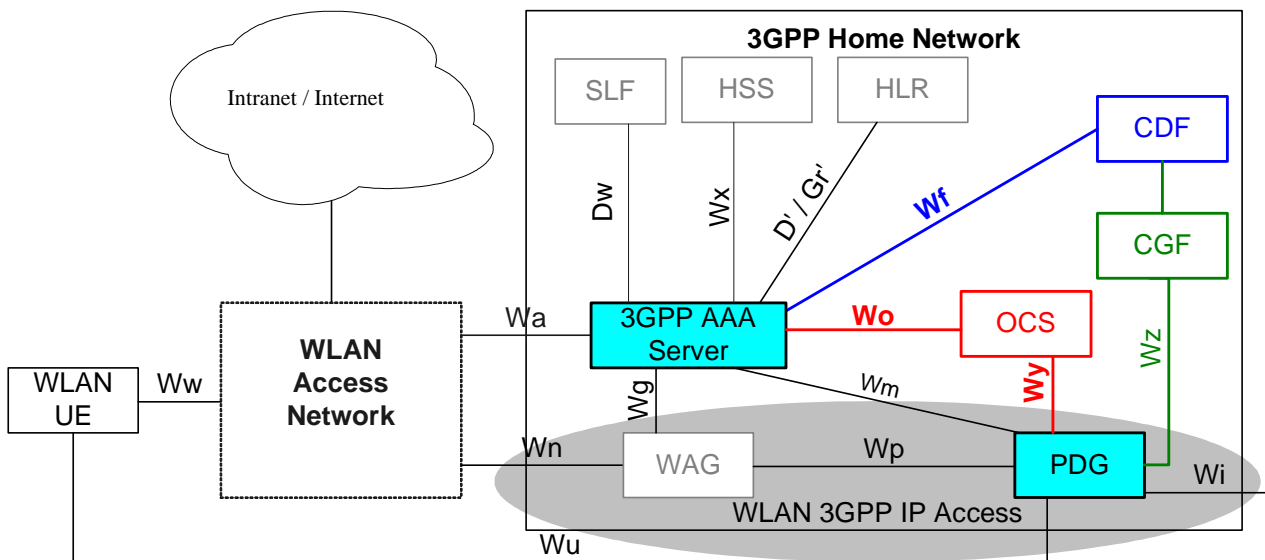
3GPP Home Network

Intranet / Internet

SLF

HSS

HLR

CDF

Dw

Wx

D' / Gr'

Wf

CGF

WLAN Access Network

Wa

3GPP AAA Server

Wo

OCS

Wz

WLAN UE

Ww

Wg

Wm

Wy

Wn

WAG

Wp

PDG

Wi

WLAN 3GPP IP Access

Wu